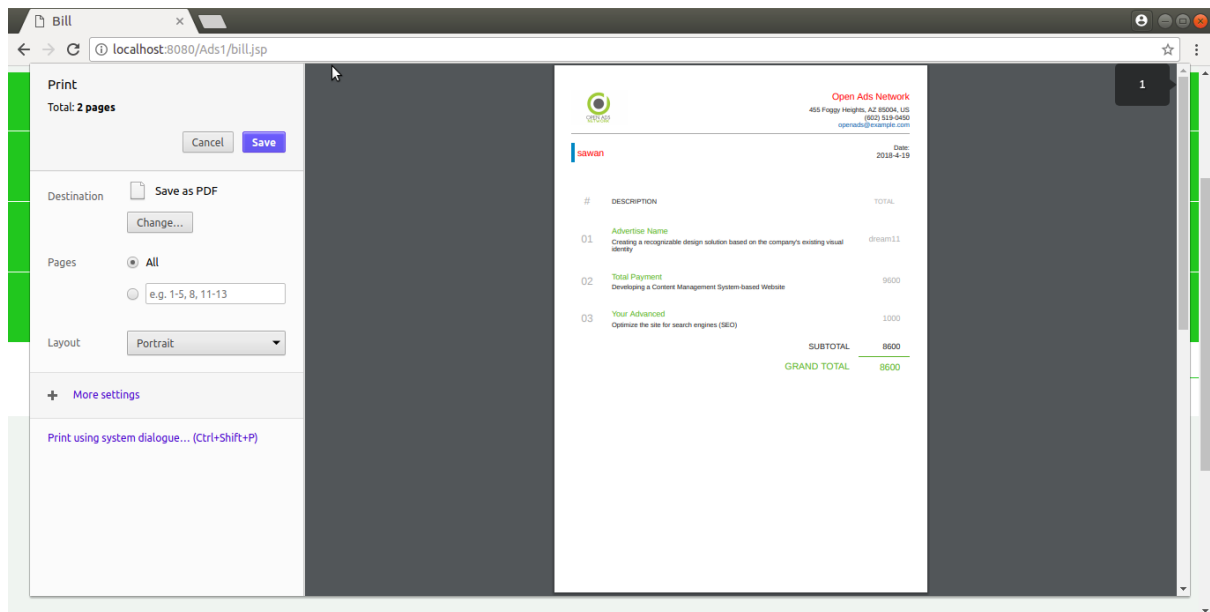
Bill

localhost:8080/Ads1/bill.jsp

Print

Total: 2 pages

Cancel Save

Destination Save as PDF

Change...

Pages All

e.g. 1-5, 8, 11-13

Layout Portrait

More settings

Print using system dialogue... (Ctrl+Shift+P)

OPEN ADS NETWORK

Open Ads Network
455 Foggy Heights, AZ 85004, US
(602) 519-0450
openads@example.com

sawan

Date:
2018-4-19

| # | DESCRIPTION | TOTAL |
|---|---|---|
| 01 | Advertise Name<br>Creating a recognizable design solution based on the company's existing visual identity | dream11 |
| 02 | Total Payment<br>Developing a Content Management System-based Website | 9600 |
| 03 | Your Advanced<br>Optimize the site for search engines (SEO) | 1000 |
| | SUBTOTAL | 8600 |
| | GRAND TOTAL | 8600 |

1